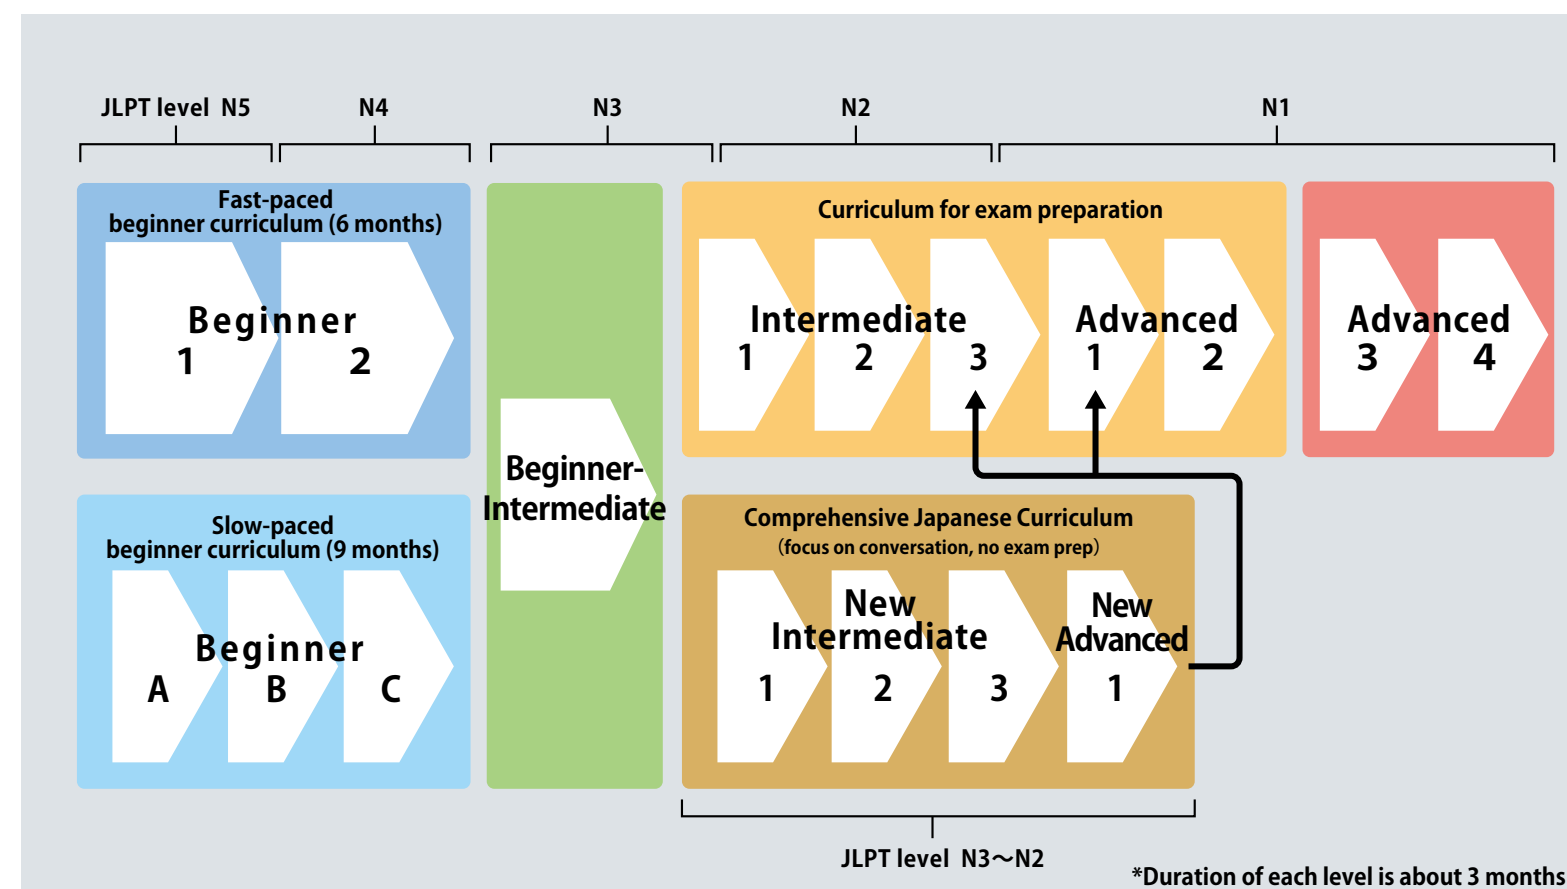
JLPT level N5 N4 N3 N2 N1

Fast-paced beginner curriculum (6 months)

Beginner
1 2

Slow-paced beginner curriculum (9 months)

Beginner
A B C

Beginner-Intermediate

Curriculum for exam preparation

Intermediate
1 2 3

Advanced
1 2

Advanced
3 4

Comprehensive Japanese Curriculum
(focus on conversation, no exam prep)

New Intermediate
1 2 3

New Advanced
1

JLPT level N3～N2

*Duration of each level is about 3 months